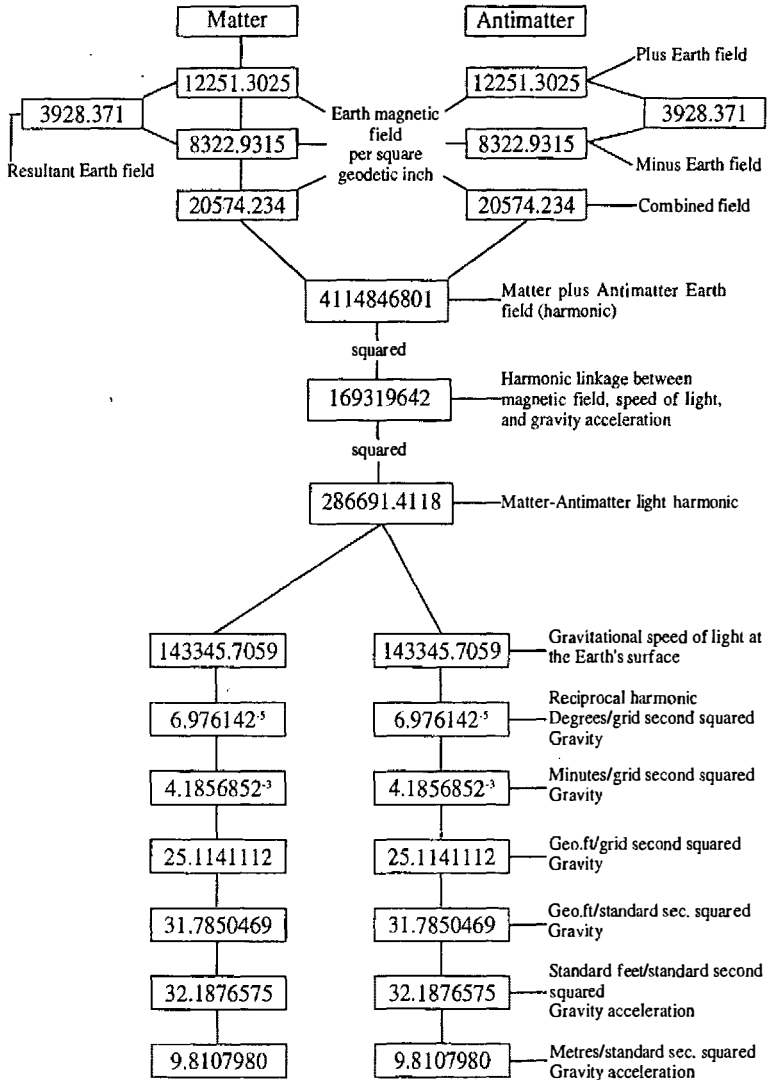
Matter

Antimatter

12251.3025

12251.3025

Plus Earth field

3928.371

3928.371

8322.9315

8322.9315

Minus Earth field

Resultant Earth field

Earth magnetic field per square geodetic inch

20574.234

20574.234

Combined field

4114846801

Matter plus Antimatter Earth field (harmonic)

squared

169319642

Harmonic linkage between magnetic field, speed of light, and gravity acceleration

squared

286691.4118

Matter-Antimatter light harmonic

143345.7059

143345.7059

Gravitational speed of light at the Earth's surface

$6.976142^{-5}$

$6.976142^{-5}$

Reciprocal harmonic Degrees/grid second squared Gravity

$4.1856852^{-3}$

$4.1856852^{-3}$

Minutes/grid second squared Gravity

25.1141112

25.1141112

Geo.ft/grid second squared Gravity

31.7850469

31.7850469

Geo.ft/standard sec. squared Gravity

32.1876575

32.1876575

Standard feet/standard second squared Gravity acceleration

9.8107980

9.8107980

Metres/standard sec. squared Gravity acceleration